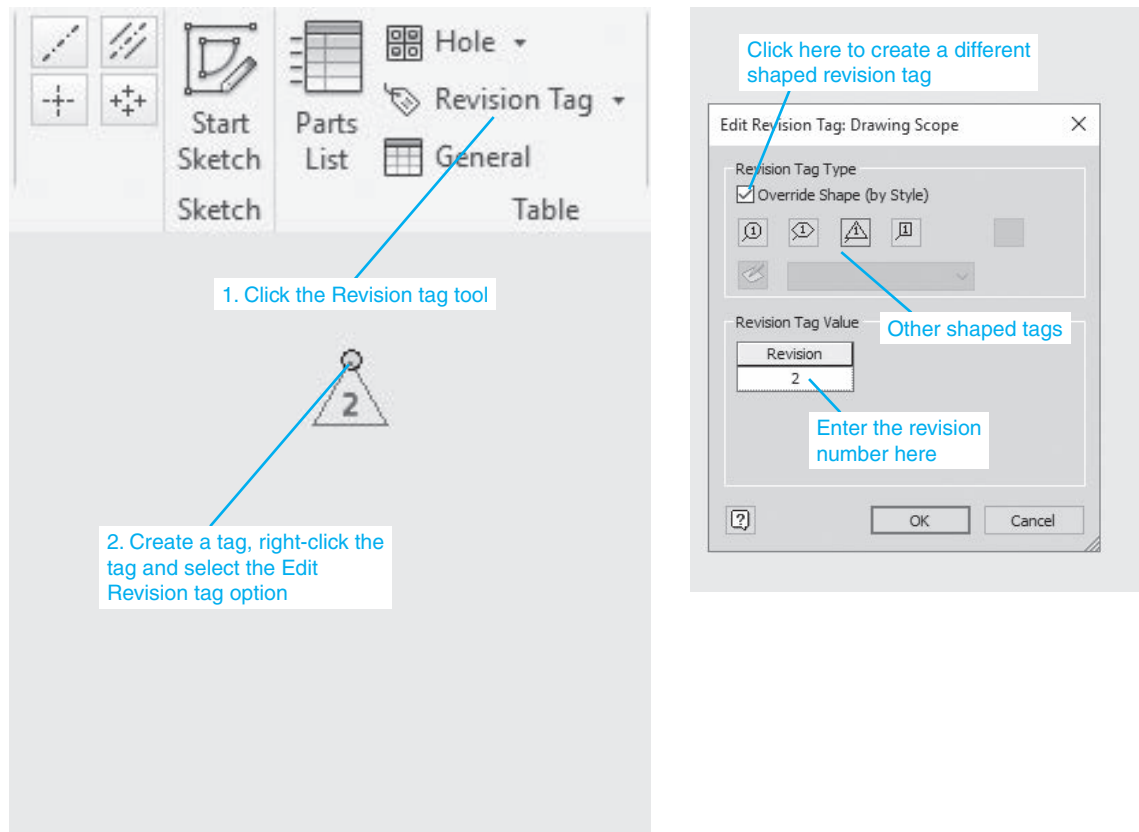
Start Sketch

Sketch

Parts List

Hole

Revision Tag

General

Table

1. Click the Revision tag tool

2

2. Create a tag, right-click the tag and select the Edit Revision tag option

Click here to create a different shaped revision tag

Edit Revision Tag: Drawing Scope

Revision Tag Type

Override Shape (by Style)

Other shaped tags

Revision Tag Value

| Revision |
|---|
| 2 |

Enter the revision number here

OK

Cancel